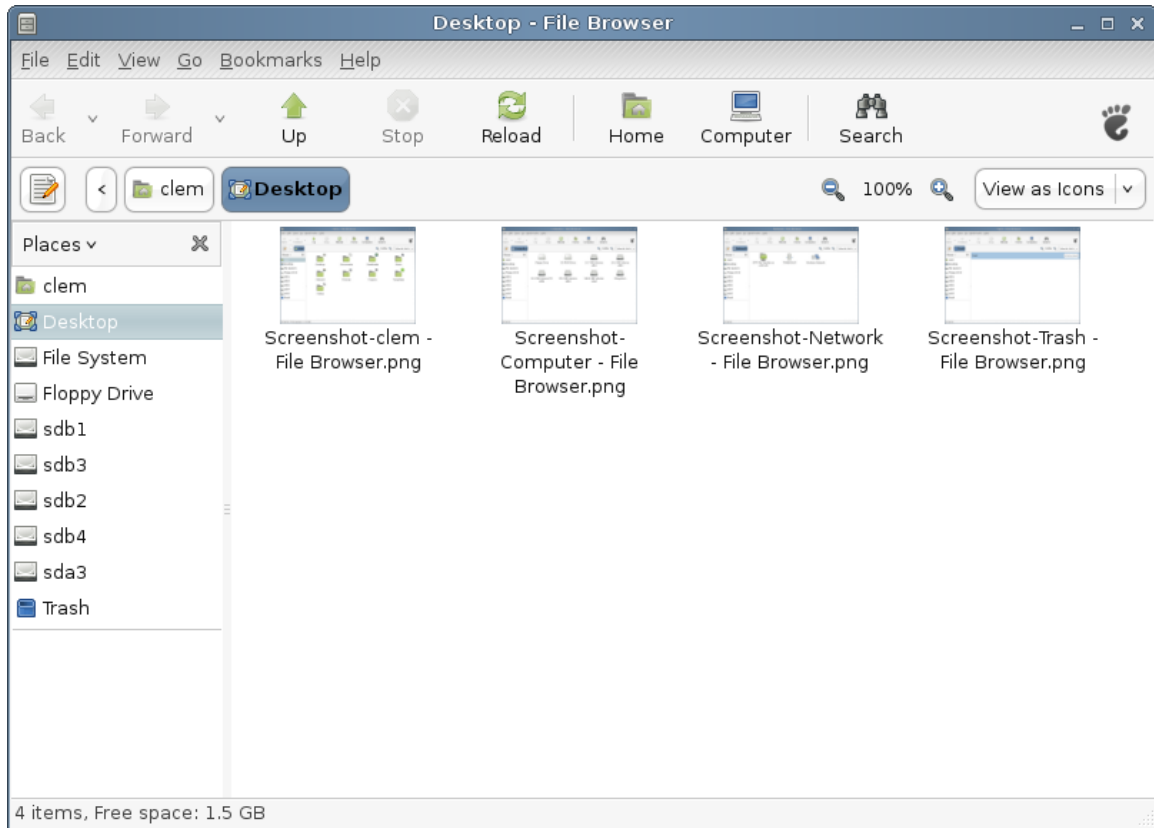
Desktop - File Browser

File Edit View Go Bookmarks Help

Back Forward Up Stop Reload Home Computer Search

clem Desktop

100% View as Icons

Places

clem
Desktop
File System
Floppy Drive
sdb1
sdb3
sdb2
sdb4
sda3
Trash

Screenshot-clem - File Browser.png

Screenshot-Computer - File Browser.png

Screenshot-Network - File Browser.png

Screenshot-Trash - File Browser.png

4 items, Free space: 1.5 GB